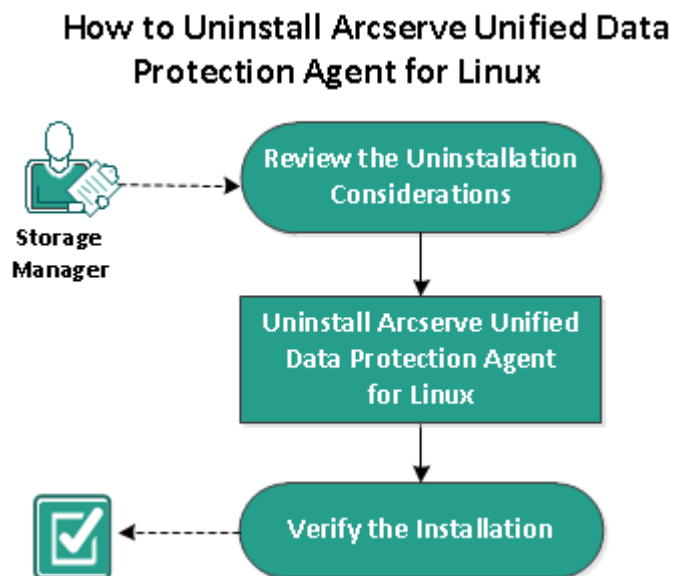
How to Uninstall Arcserve Unified Data Protection Agent for Linux

Storage Manager

Review the Uninstallation Considerations

Uninstall Arcserve Unified Data Protection Agent for Linux

Verify the Installation